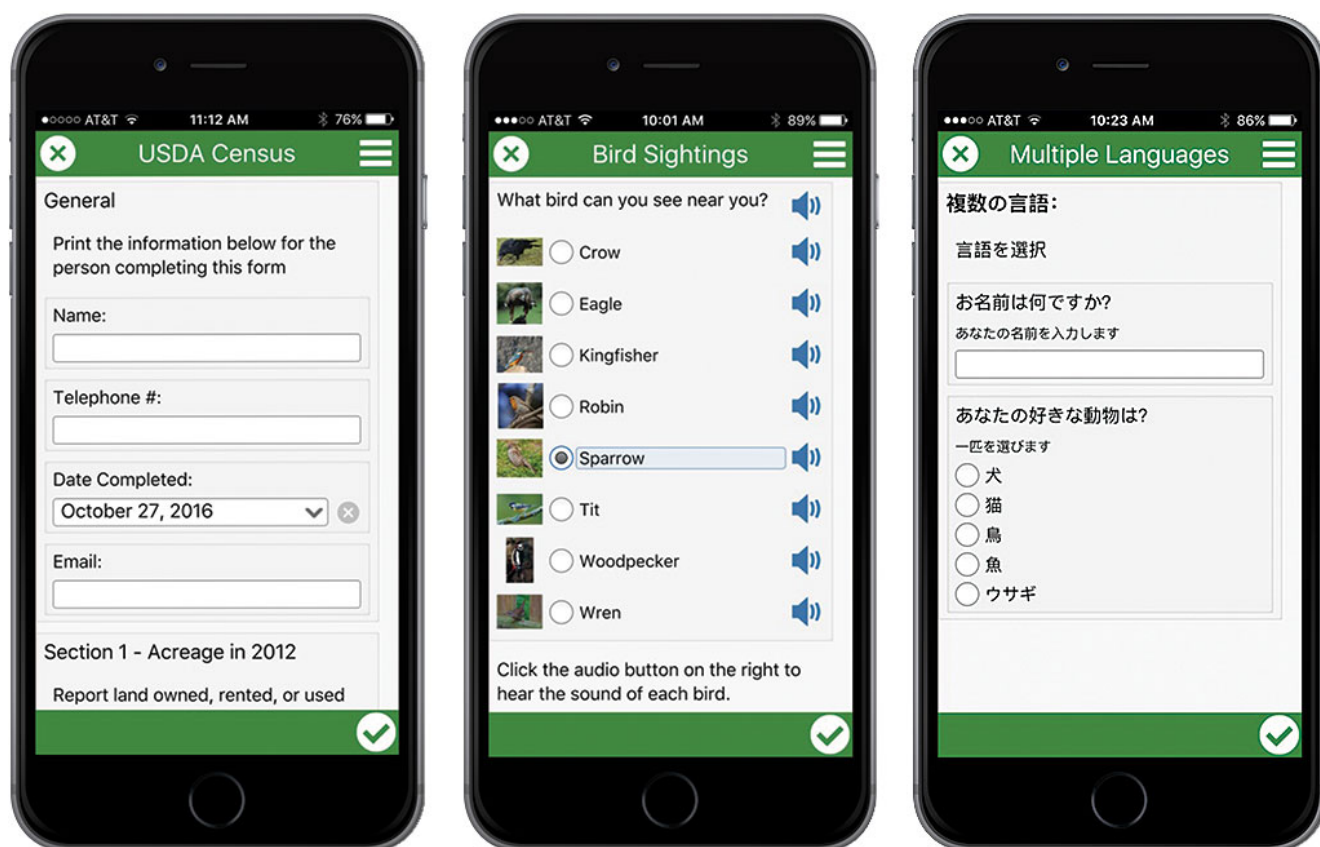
●○○○○ AT&T 11:12 AM 76%

USDA Census

General

Print the information below for the person completing this form

Name:

Telephone #:

Date Completed:

October 27, 2016

Email:

Section 1 - Acreage in 2012

Report land owned, rented, or used

●●●○○ AT&T 10:01 AM 89%

Bird Sightings

What bird can you see near you?

Crow

Eagle

Kingfisher

Robin

Sparrow

Tit

Woodpecker

Wren

Click the audio button on the right to hear the sound of each bird.

●●●○○ AT&T 10:23 AM 86%

Multiple Languages

複数の言語:

言語を選択

お名前は何ですか?

あなたの名前を入力します

あなたの好きな動物は?

一匹を選びます

犬

猫

鳥

魚

ウサギ